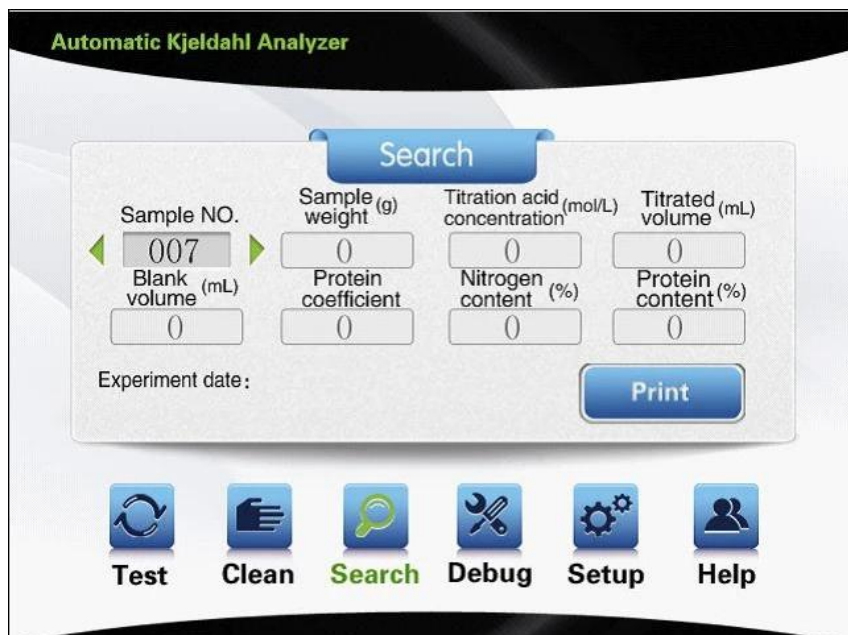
Automatic Kjeldahl Analyzer

Search

Sample NO.
007

Sample weight (g)
0

Titration acid concentration (mol/L)
0

Titrated volume (mL)
0

Blank volume (mL)
0

Protein coefficient
0

Nitrogen content (%)
0

Protein content (%)
0

Experiment date:

Print

Test Clean Search Debug Setup Help